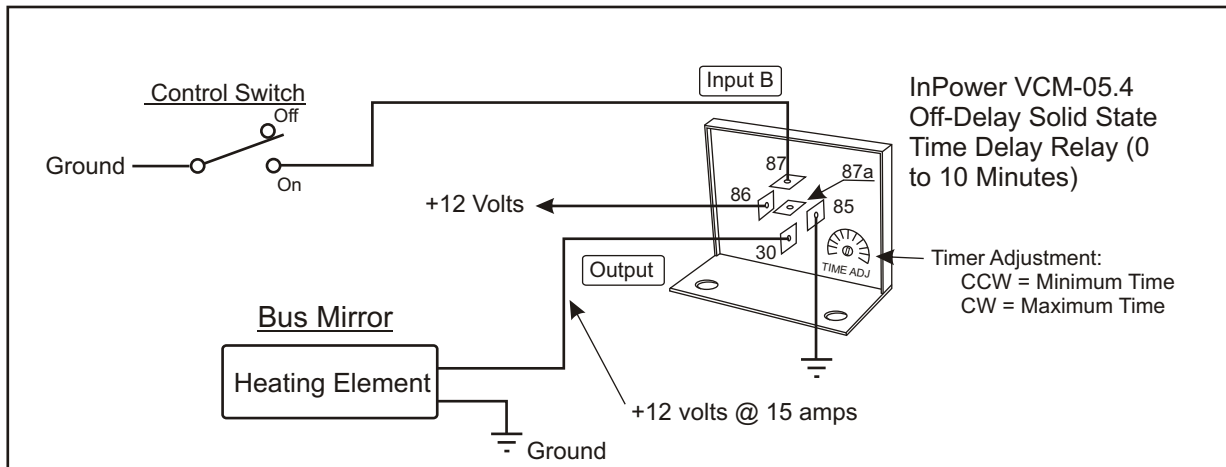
Control Switch

Off

Ground

On

Input B

InPower VCM-05.4 Off-Delay Solid State Time Delay Relay (0 to 10 Minutes)

87

87a

86

85

+12 Volts

30

TIME ADJ

Timer Adjustment:
CCW = Minimum Time
CW = Maximum Time

Output

Bus Mirror

Heating Element

+12 volts @ 15 amps

Ground